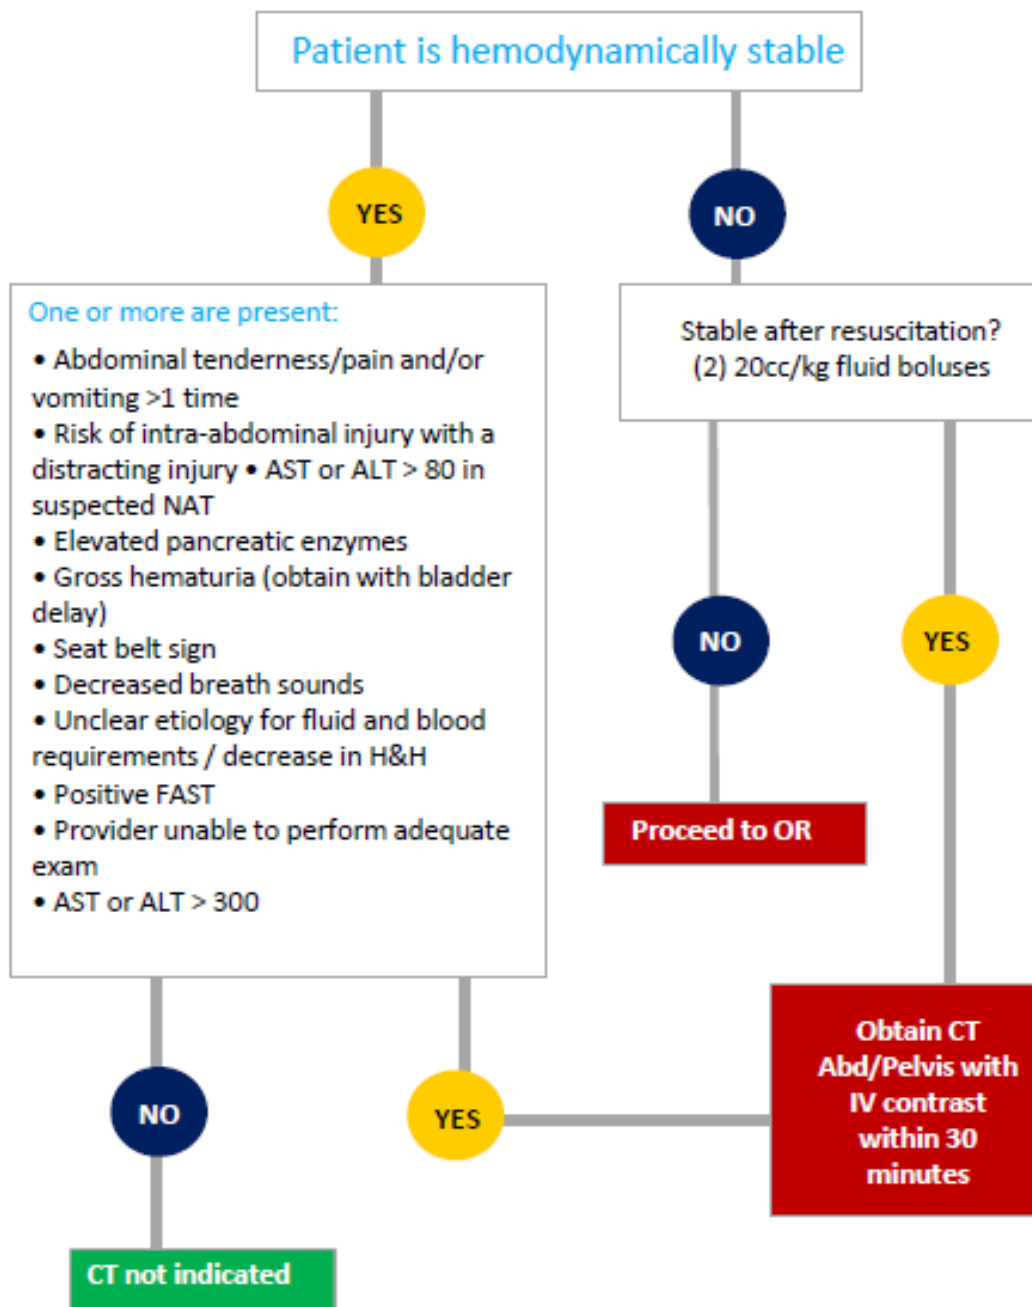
Patient is hemodynamically stable

YES

NO

One or more are present:

• Abdominal tenderness/pain and/or vomiting >1 time
• Risk of intra-abdominal injury with a distracting injury • AST or ALT > 80 in suspected NAT
• Elevated pancreatic enzymes
• Gross hematuria (obtain with bladder delay)
• Seat belt sign
• Decreased breath sounds
• Unclear etiology for fluid and blood requirements / decrease in H&H
• Positive FAST
• Provider unable to perform adequate exam
• AST or ALT > 300

Stable after resuscitation? (2) 20cc/kg fluid boluses

NO

YES

Proceed to OR

Obtain CT Abd/Pelvis with IV contrast within 30 minutes

NO

YES

CT not indicated